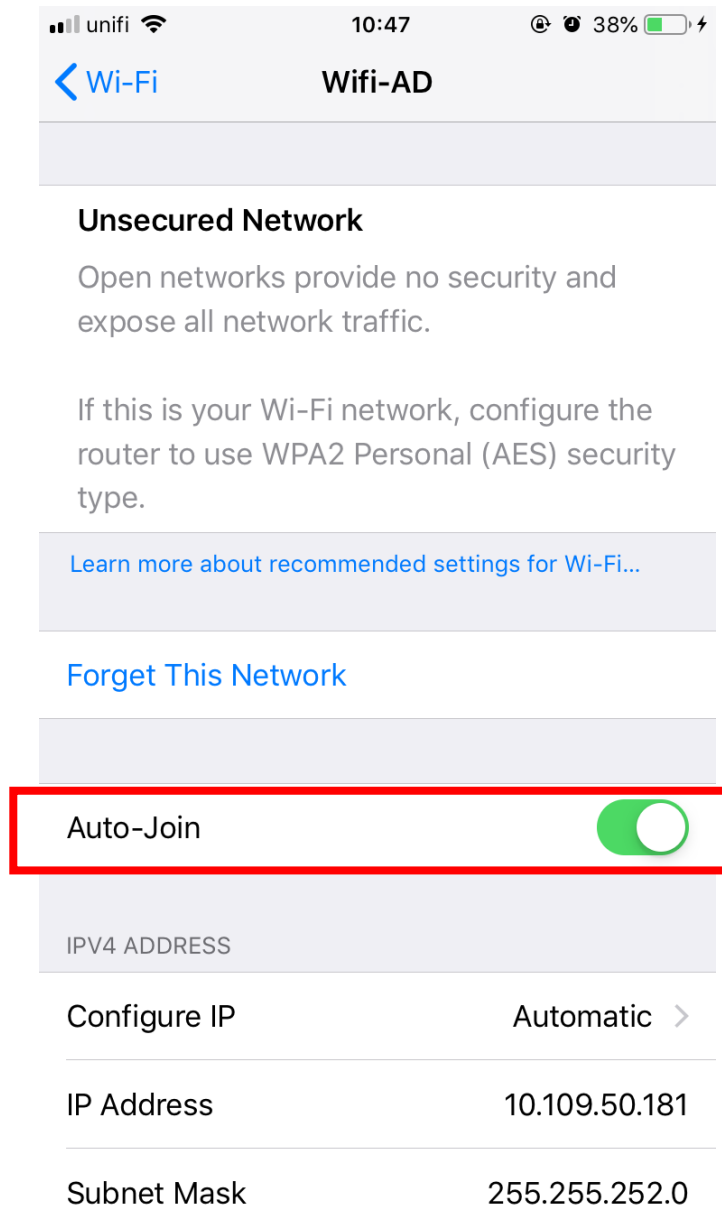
unifi 10:47 38%

Wi-Fi Wifi-AD

Unsecured Network

Open networks provide no security and expose all network traffic.

If this is your Wi-Fi network, configure the router to use WPA2 Personal (AES) security type.

Learn more about recommended settings for Wi-Fi...

Forget This Network

Auto-Join

IPV4 ADDRESS

Configure IP Automatic

IP Address 10.109.50.181

Subnet Mask 255.255.252.0